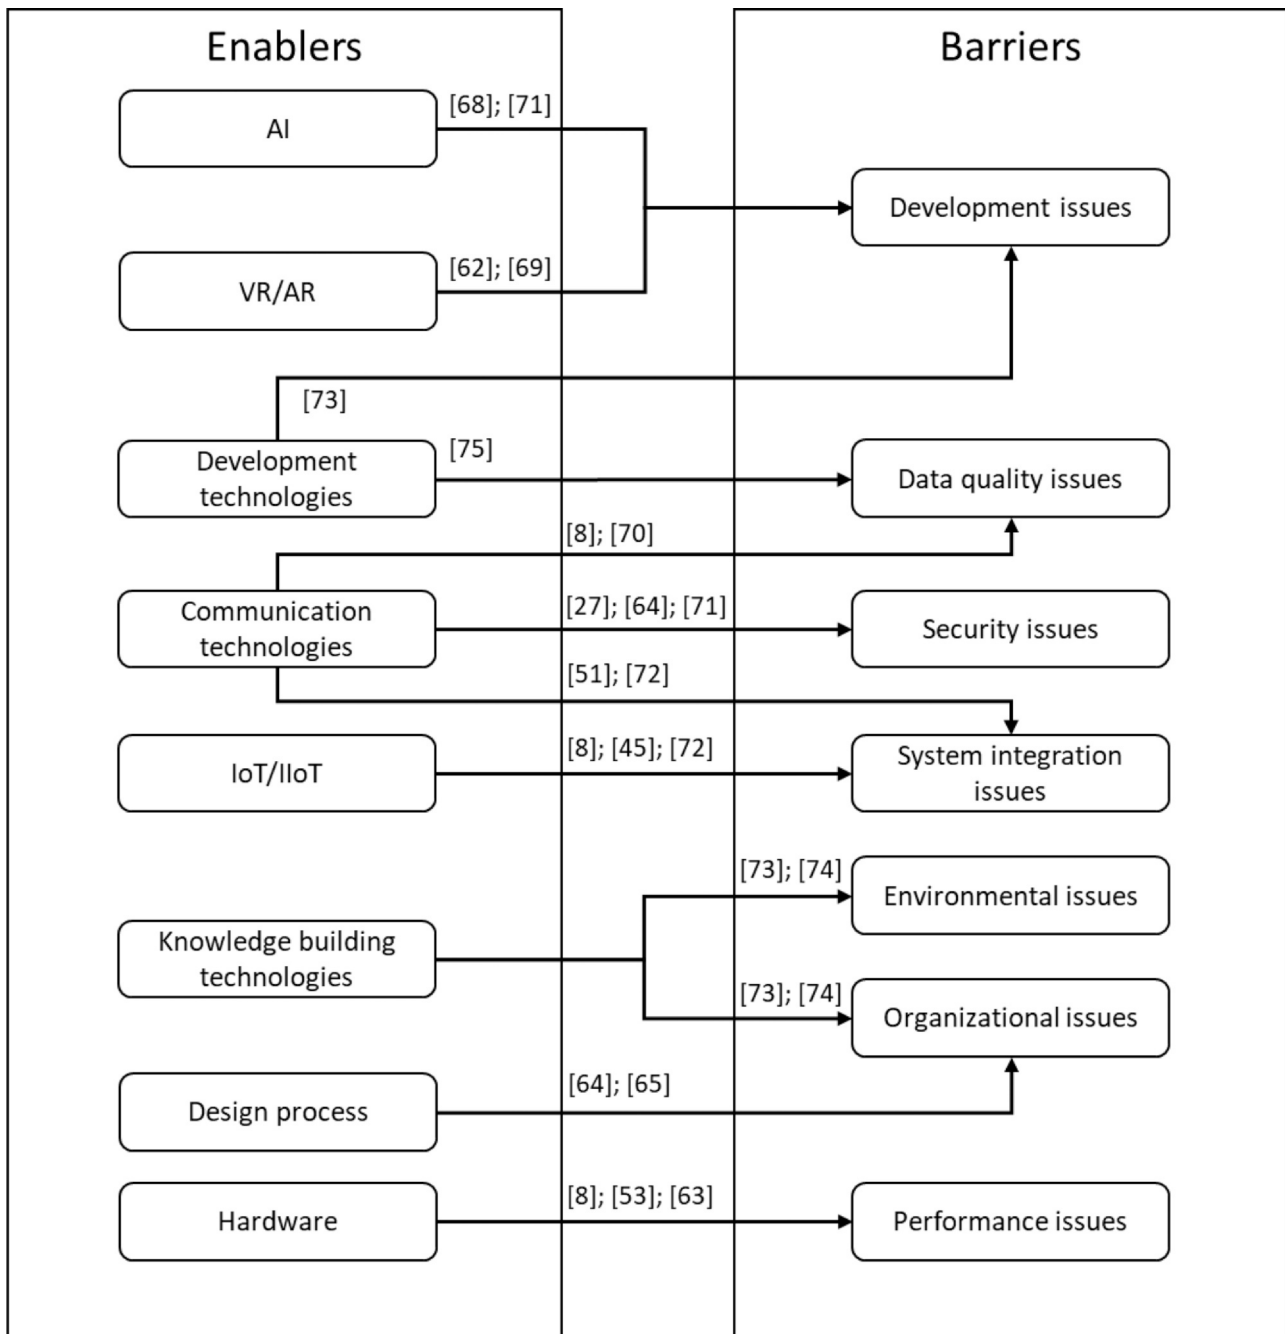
Enablers

Barriers

AI

[68]; [71]

Development issues

VR/AR

[62]; [69]

[73]

Development technologies

[75]

Data quality issues

[8]; [70]

Communication technologies

[27]; [64]; [71]

Security issues

[51]; [72]

IoT/IIoT

[8]; [45]; [72]

System integration issues

[73]; [74]

Environmental issues

Knowledge building technologies

[73]; [74]

Organizational issues

Design process

[64]; [65]

Hardware

[8]; [53]; [63]

Performance issues